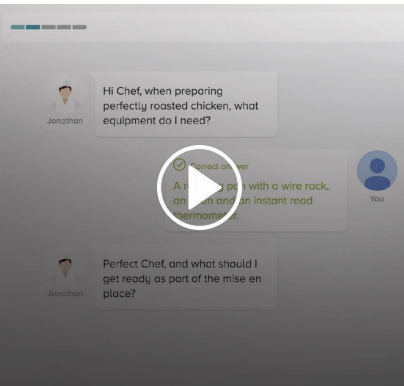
Hi Chef, when preparing perfectly roasted chicken, what equipment do I need?

Jonathan

Correct answer

A r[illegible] pan with a wire rack, an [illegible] and an instant read thermome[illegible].

You

Perfect Chef, and what should I get ready as part of the mise en place?

Jonathan